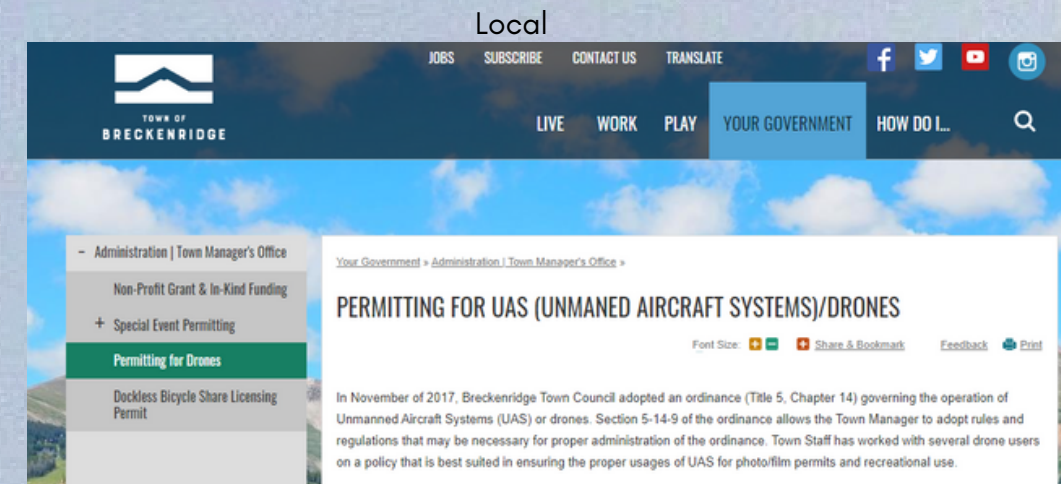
Local

TOWN OF
BRECKENRIDGE

JOBS SUBSCRIBE CONTACT US TRANSLATE

LIVE WORK PLAY YOUR GOVERNMENT HOW DO I...

- Administration | Town Manager's Office
Non-Profit Grant & In-Kind Funding
+ Special Event Permitting
Permitting for Drones
Dockless Bicycle Share Licensing Permit

Your Government » Administration | Town Manager's Office »

PERMITTING FOR UAS (UNMANED AIRCRAFT SYSTEMS)/DRONES

Font Size: + - Share & Bookmark Feedback Print

In November of 2017, Breckenridge Town Council adopted an ordinance (Title 5, Chapter 14) governing the operation of Unmanned Aircraft Systems (UAS) or drones. Section 5-14-9 of the ordinance allows the Town Manager to adopt rules and regulations that may be necessary for proper administration of the ordinance. Town Staff has worked with several drone users on a policy that is best suited in ensuring the proper usages of UAS for photo/film permits and recreational use.